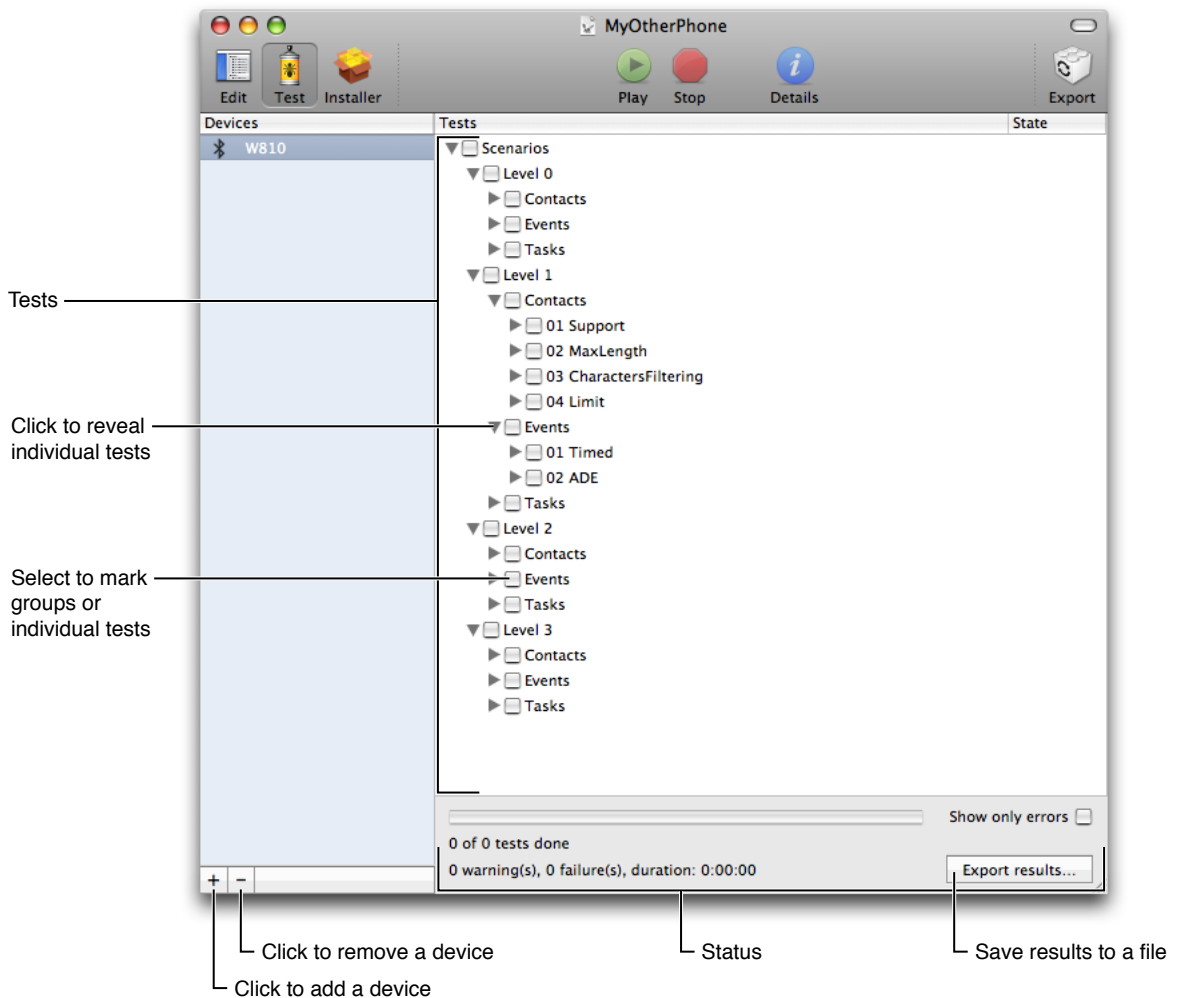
MyOtherPhone

Edit Test Installer Play Stop Details Export

Devices

W810

Tests State

Scenarios
Level 0
Contacts
Events
Tasks
Level 1
Contacts
01 Support
02 MaxLength
03 CharactersFiltering
04 Limit
Events
01 Timed
02 ADE
Tasks
Level 2
Contacts
Events
Tasks
Level 3
Contacts
Events
Tasks

Show only errors

0 of 0 tests done

0 warning(s), 0 failure(s), duration: 0:00:00

Export results...

+ −

Tests

Click to reveal individual tests

Select to mark groups or individual tests

Click to remove a device

Click to add a device

Status

Save results to a file